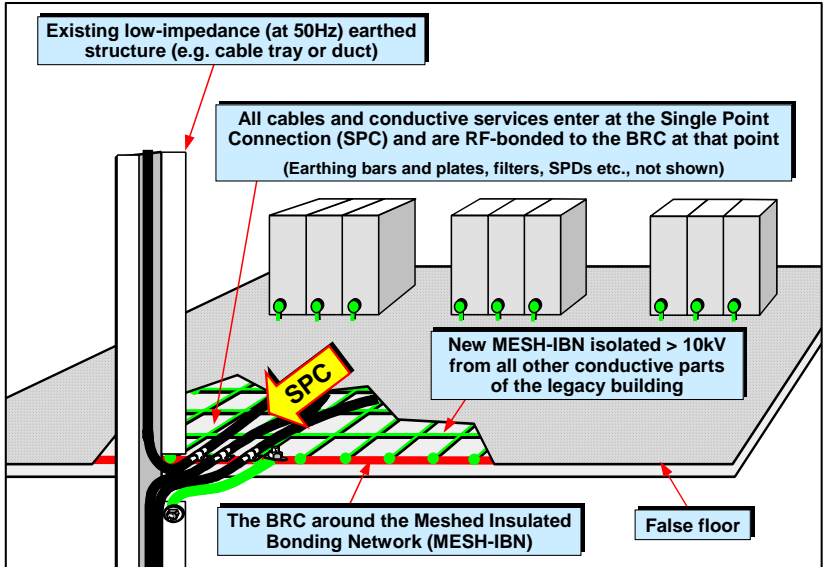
Existing low-impedance (at 50Hz) earthed structure (e.g. cable tray or duct)

All cables and conductive services enter at the Single Point Connection (SPC) and are RF-bonded to the BRC at that point

(Earthing bars and plates, filters, SPDs etc., not shown)

New MESH-IBN isolated > 10kV from all other conductive parts of the legacy building

SPC

The BRC around the Meshed Insulated Bonding Network (MESH-IBN)

False floor